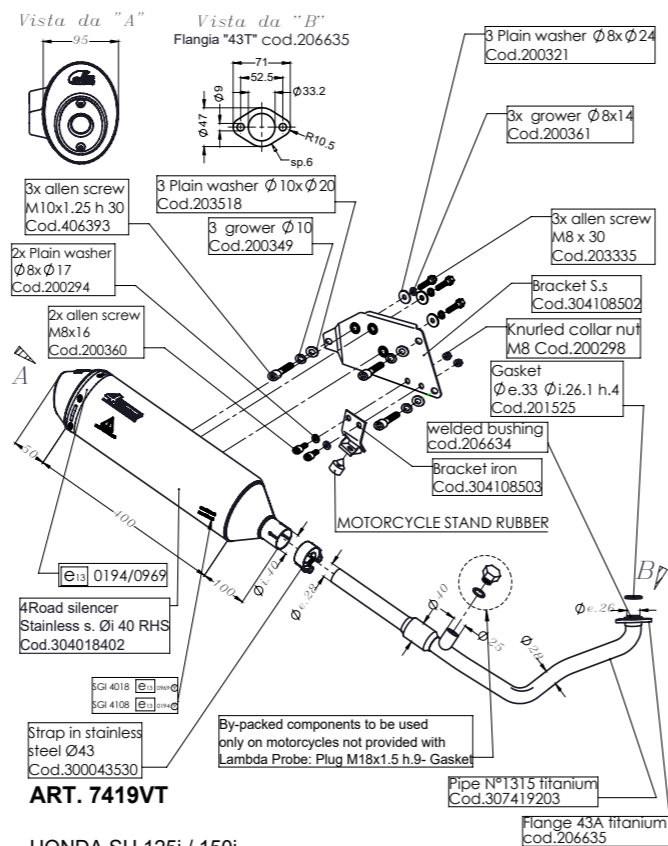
Vista da "A"
95

Vista da "B"
Flangia "43T" cod.206635
71
52.5
Ø33.2
Ø9
Ø47
R10.5
sp.6

3 Plain washer Ø8xØ24
Cod.200321

3x grower Ø8x14
Cod.200361

3x allen screw
M10x1.25 h 30
Cod.406393

3 Plain washer Ø10xØ20
Cod.203518

3 grower Ø10
Cod.200349

3x allen screw
M8 x 30
Cod.203335

2x Plain washer
Ø8xØ17
Cod.200294

Bracket S.s
Cod.304108502

2x allen screw
M8x16
Cod.200360

Knurled collar nut
M8 Cod.200298

A

Gasket
Øe.33 Øi.26.1 h.4
Cod.201525

welded bushing
cod.206634

Bracket iron
Cod.304108503

50
400
MOTORCYCLE STAND RUBBER

e13 0194/0969
100
Ø140
Øe.28
Ø40
Ø25
Ø28
Øe.26
B

4Road silencer
Stainless s. Øi 40 RHS
Cod.304018402

SGI 4018 e13 0969
SGI 4108 e13 0194

Strap in stainless
steel Ø43
Cod.300043530

By-packed components to be used
only on motorcycles not provided with
Lambda Probe: Plug M18x1.5 h.9- Gasket

ART. 7419VT

Pipe N°1315 titanium
Cod.307419203

Flange 43A titanium
cod.206635

HONDA SH 125i / 150i